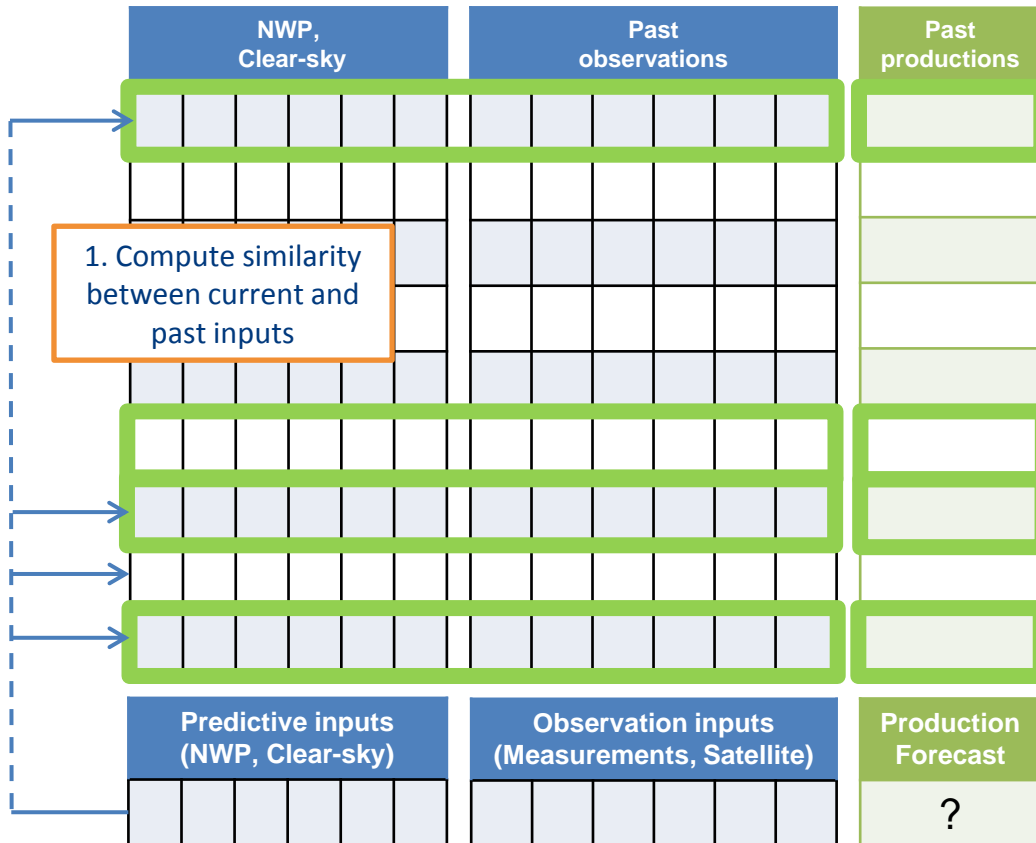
NWP, Clear-sky

Past observations

Past productions

1. Compute similarity between current and past inputs

Predictive inputs (NWP, Clear-sky)

Observation inputs (Measurements, Satellite)

Production Forecast

?